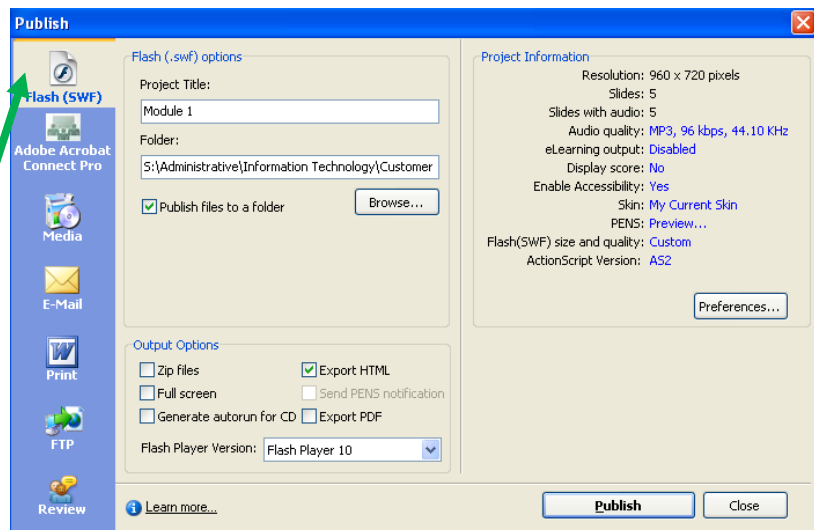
Publish

Flash (SWF)
Adobe Acrobat Connect Pro
Media
E-Mail
Print
FTP
Review

Flash (.swf) options
Project Title:
Module 1
Folder:
S:\Administrative\Information Technology\Customer
Publish files to a folder
Browse...

Project Information
Resolution: 960 x 720 pixels
Slides: 5
Slides with audio: 5
Audio quality: MP3, 96 kbps, 44.10 KHz
eLearning output: Disabled
Display score: No
Enable Accessibility: Yes
Skin: My Current Skin
PENS: Preview...
Flash(SWF) size and quality: Custom
ActionScript Version: AS2
Preferences...

Output Options
Zip files
Export HTML
Full screen
Send PENS notification
Generate autorun for CD
Export PDF
Flash Player Version: Flash Player 10

Learn more...
Publish
Close